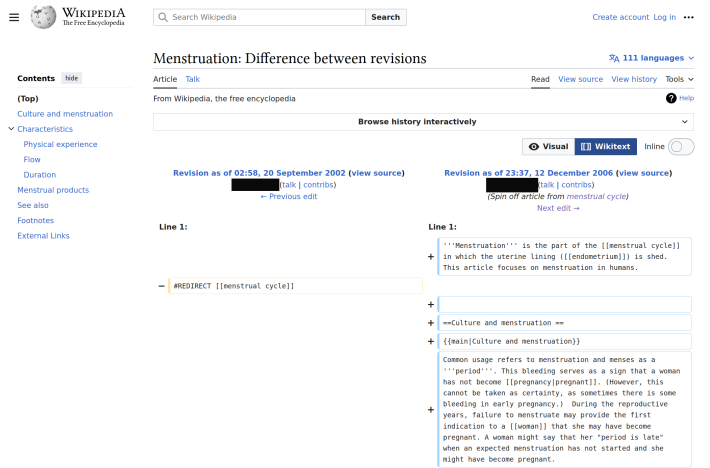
Wikipedia
The Free Encyclopedia

Search Wikipedia
Search

Create account Log in •••

Menstruation: Difference between revisions

111 languages

Article Talk

Read View source View history Tools

From Wikipedia, the free encyclopedia

Help

Contents hide

(Top)
Culture and menstruation
Characteristics
Physical experience
Flow
Duration
Menstrual products
See also
Footnotes
External Links

Browse history interactively

Visual Wikitext Inline

Revision as of 02:58, 20 September 2002 (view source)
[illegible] (talk | contribs)
← Previous edit

Revision as of 23:37, 12 December 2006 (view source)
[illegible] (talk | contribs)
(Spin off article from menstrual cycle)
Next edit →

Line 1:

Line 1:

+ '''Menstruation''' is the part of the [[menstrual cycle]] in which the uterine lining ([[endometrium]]) is shed. This article focuses on menstruation in humans.

− #REDIRECT [[menstrual cycle]]

+

+ ==Culture and menstruation ==

+ {{main|Culture and menstruation}}

+ Common usage refers to menstruation and menses as a '''period'''. This bleeding serves as a sign that a woman has not become [[pregnancy|pregnant]]. (However, this cannot be taken as certainty, as sometimes there is some bleeding in early pregnancy.) During the reproductive years, failure to menstruate may provide the first indication to a [[woman]] that she may have become pregnant. A woman might say that her "period is late" when an expected menstruation has not started and she might have become pregnant.